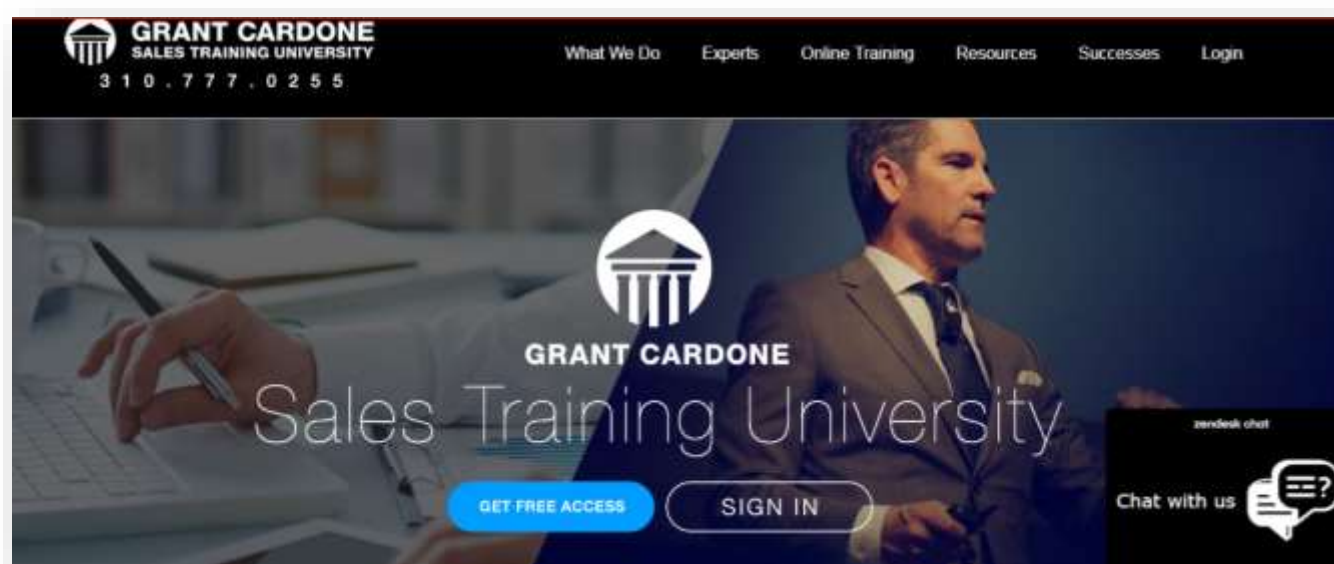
GRANT CARDONE
SALES TRAINING UNIVERSITY
310.777.0255

What We Do Experts Online Training Resources Successes Login

GRANT CARDONE
Sales Training University

GET FREE ACCESS SIGN IN

zendesk chat
Chat with us